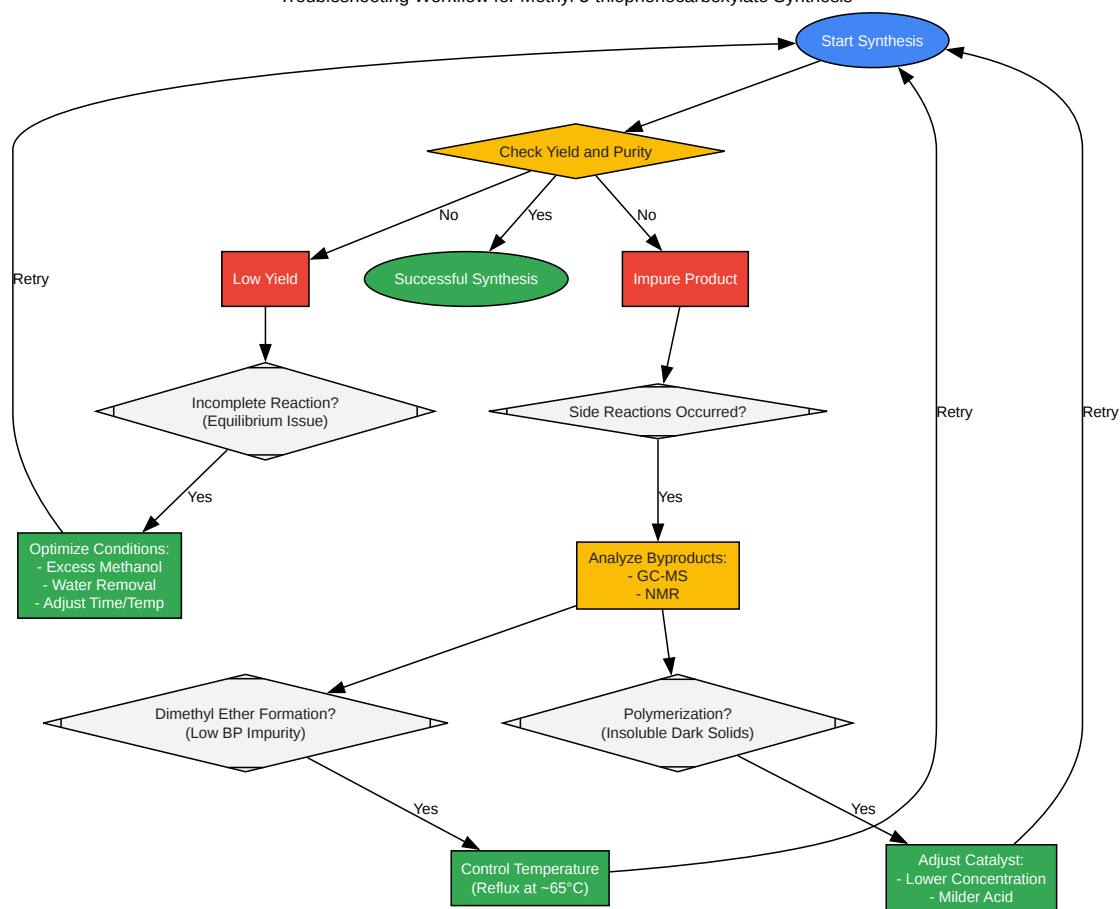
Troubleshooting Workflow for Methyl 3-thiophenecarboxylate Synthesis

Start Synthesis

Check Yield and Purity

No

Yes

No

Retry

Low Yield

Successful Synthesis

Impure Product

Incomplete Reaction?
(Equilibrium Issue)

Side Reactions Occurred?

Retry

Retry

Yes

Yes

Optimize Conditions:
- Excess Methanol
- Water Removal
- Adjust Time/Temp

Analyze Byproducts:
- GC-MS
- NMR

Dimethyl Ether Formation?
(Low BP Impurity)

Polymerization?
(Insoluble Dark Solids)

Yes

Yes

Control Temperature
(Reflux at ~65°C)

Adjust Catalyst:
- Lower Concentration
- Milder Acid